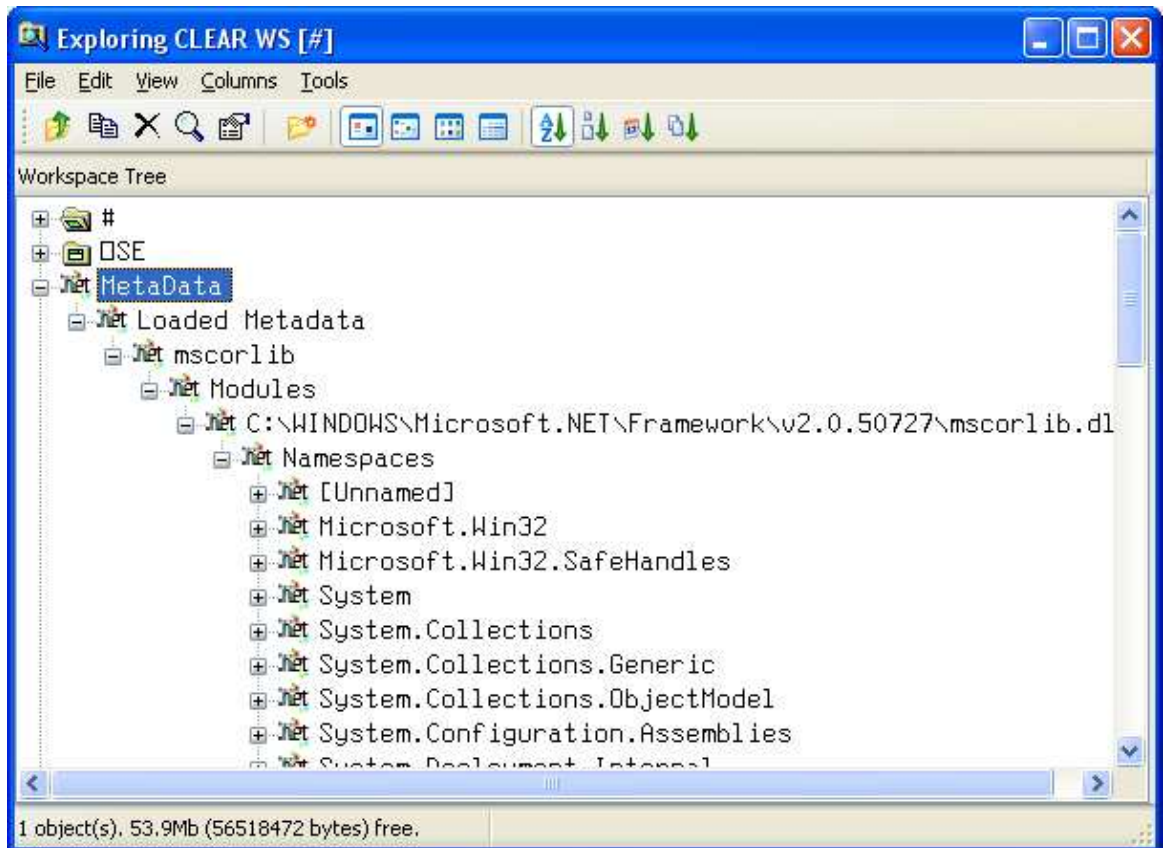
Exploring CLEAR WS [#]

File Edit View Columns Tools

Workspace Tree

#
OSE
.net MetaData
.net Loaded Metadata
.net mscorlib
.net Modules
.net C:\WINDOWS\Microsoft.NET\Framework\v2.0.50727\mscorlib.dl
.net Namespaces
.net [Unnamed]
.net Microsoft.Win32
.net Microsoft.Win32.SafeHandles
.net System
.net System.Collections
.net System.Collections.Generic
.net System.Collections.ObjectModel
.net System.Configuration.Assemblies
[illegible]

1 object(s). 53.9Mb (56518472 bytes) free.